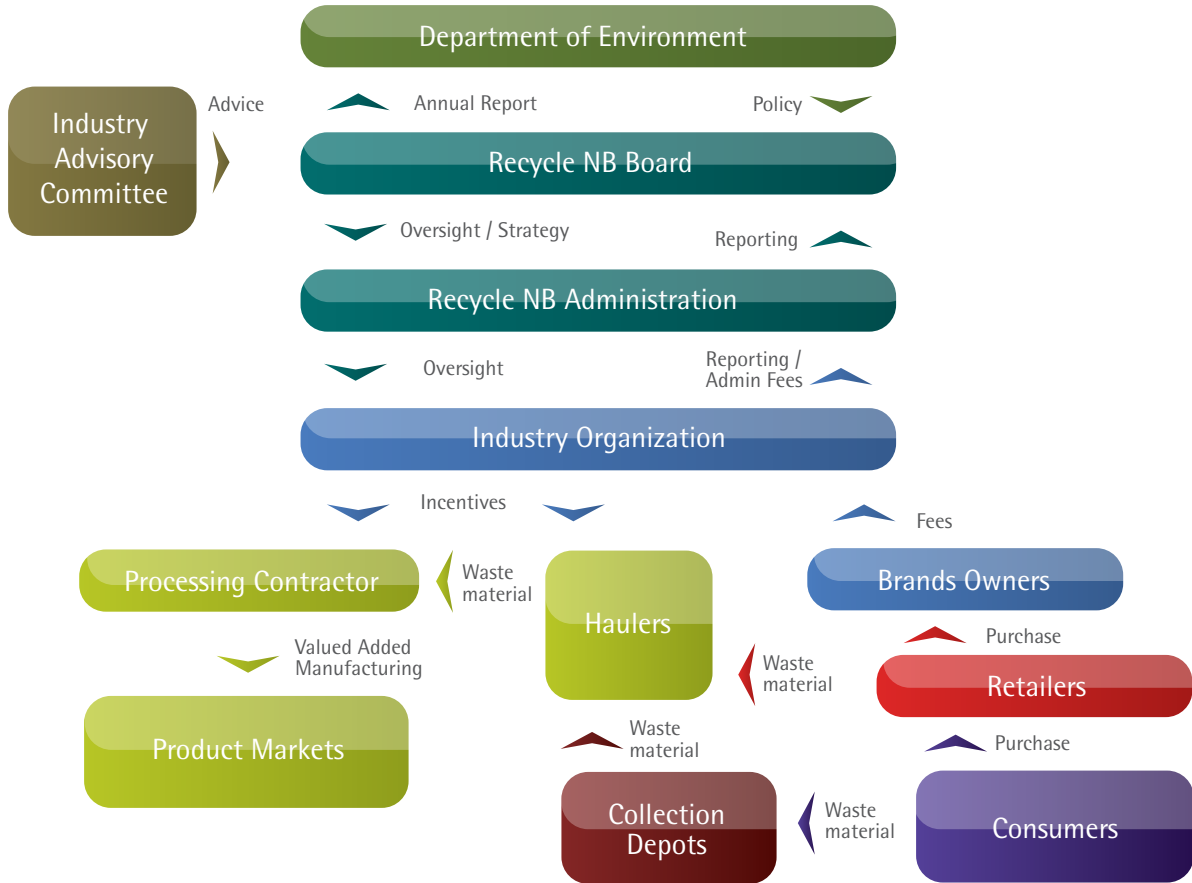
Department of Environment

Industry Advisory Committee

Advice

Annual Report

Policy

Recycle NB Board

Oversight / Strategy

Reporting

Recycle NB Administration

Oversight

Reporting / Admin Fees

Industry Organization

Incentives

Fees

Processing Contractor

Waste material

Haulers

Brands Owners

Valued Added Manufacturing

Purchase

Waste material

Retailers

Product Markets

Waste material

Purchase

Collection Depots

Waste material

Consumers